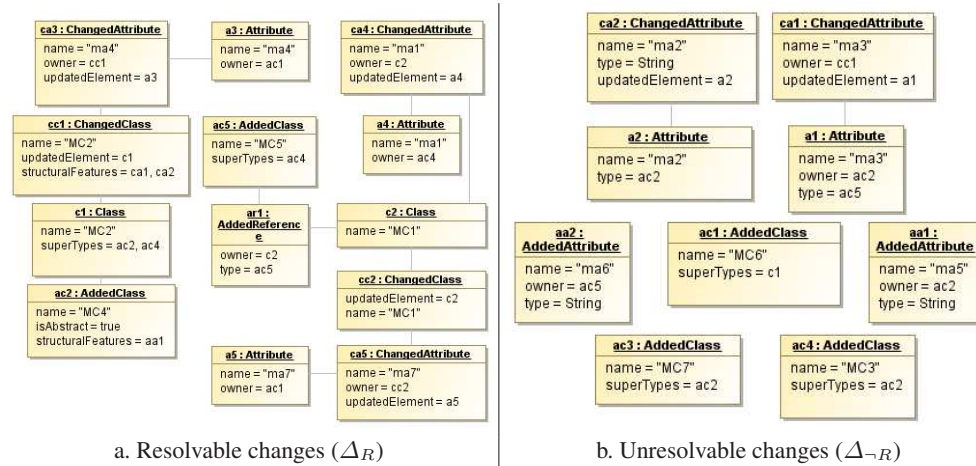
ca3 : ChangedAttribute
name = "ma4"
owner = cc1
updatedElement = a3

a3 : Attribute
name = "ma4"
owner = ac1

ca4 : ChangedAttribute
name = "ma1"
owner = c2
updatedElement = a4

cc1 : ChangedClass
name = "MC2"
updatedElement = c1
structuralFeatures = ca1, ca2

ac5 : AddedClass
name = "MC5"
superTypes = ac4

a4 : Attribute
name = "ma1"
owner = ac4

c1 : Class
name = "MC2"
superTypes = ac2, ac4

ar1 : AddedReference
owner = c2
type = ac5

c2 : Class
name = "MC1"

ac2 : AddedClass
name = "MC4"
isAbstract = true
structuralFeatures = aa1

cc2 : ChangedClass
updatedElement = c2
name = "MC1"

a5 : Attribute
name = "ma7"
owner = ac1

ca5 : ChangedAttribute
name = "ma7"
owner = cc2
updatedElement = a5

a. Resolvable changes ($\Delta_R$)

ca2 : ChangedAttribute
name = "ma2"
type = String
updatedElement = a2

ca1 : ChangedAttribute
name = "ma3"
owner = cc1
updatedElement = a1

a2 : Attribute
name = "ma2"
type = ac2

a1 : Attribute
name = "ma3"
owner = ac2
type = ac5

aa2 : AddedAttribute
name = "ma6"
owner = ac5
type = String

ac1 : AddedClass
name = "MC6"
superTypes = c1

aa1 : AddedAttribute
name = "ma5"
owner = ac2
type = String

ac3 : AddedClass
name = "MC7"
superTypes = ac2

ac4 : AddedClass
name = "MC3"
superTypes = ac2

b. Unresolvable changes ($\Delta_{\neg R}$)